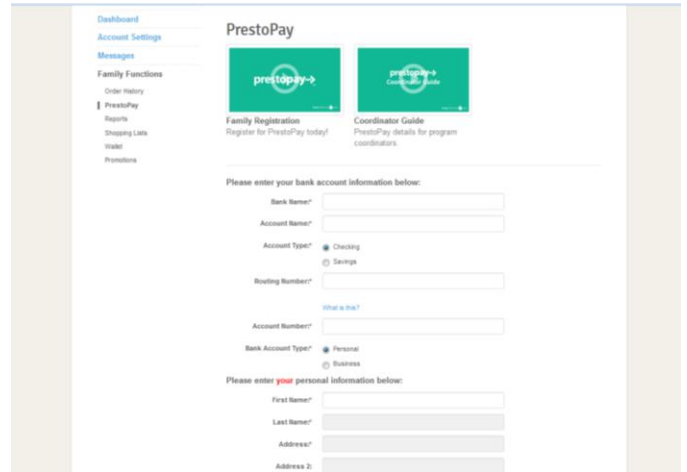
Dashboard
Account Settings
Messages
Family Functions
Order History
PrestoPay
Reports
Shopping Lists
Wallet
Promotions

PrestoPay

prestopay→

prestopay→
Coordinator Guide

Family Registration
Register for PrestoPay today!

Coordinator Guide
PrestoPay details for program coordinators

Please enter your bank account information below:

Bank Name:*

Account Name:*

Account Type:* Checking
Savings

Routing Number:*

What is this?

Account Number:*

Bank Account Type:* Personal
Business

Please enter your personal information below:

First Name:*

Last Name:*

Address:*

Address 2: